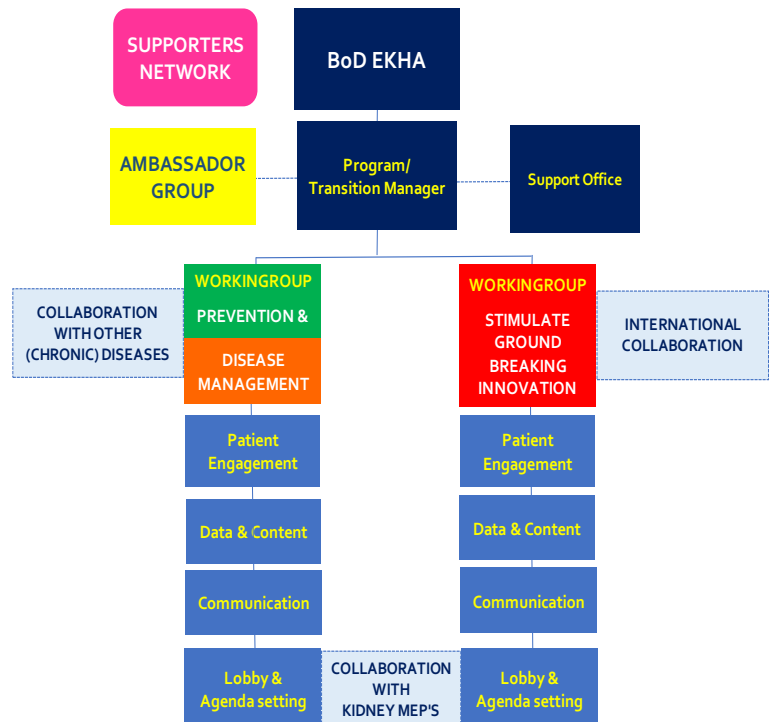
SUPPORTERS NETWORK

BoD EKHA

AMBASSADOR GROUP

Program/ Transition Manager

Support Office

COLLABORATION WITH OTHER (CHRONIC) DISEASES

WORKINGROUP PREVENTION & DISEASE MANAGEMENT

Patient Engagement

Data & Content

Communication

Lobby & Agenda setting

COLLABORATION WITH KIDNEY MEP'S

WORKINGROUP STIMULATE GROUND BREAKING INNOVATION

INTERNATIONAL COLLABORATION

Patient Engagement

Data & Content

Communication

Lobby & Agenda setting